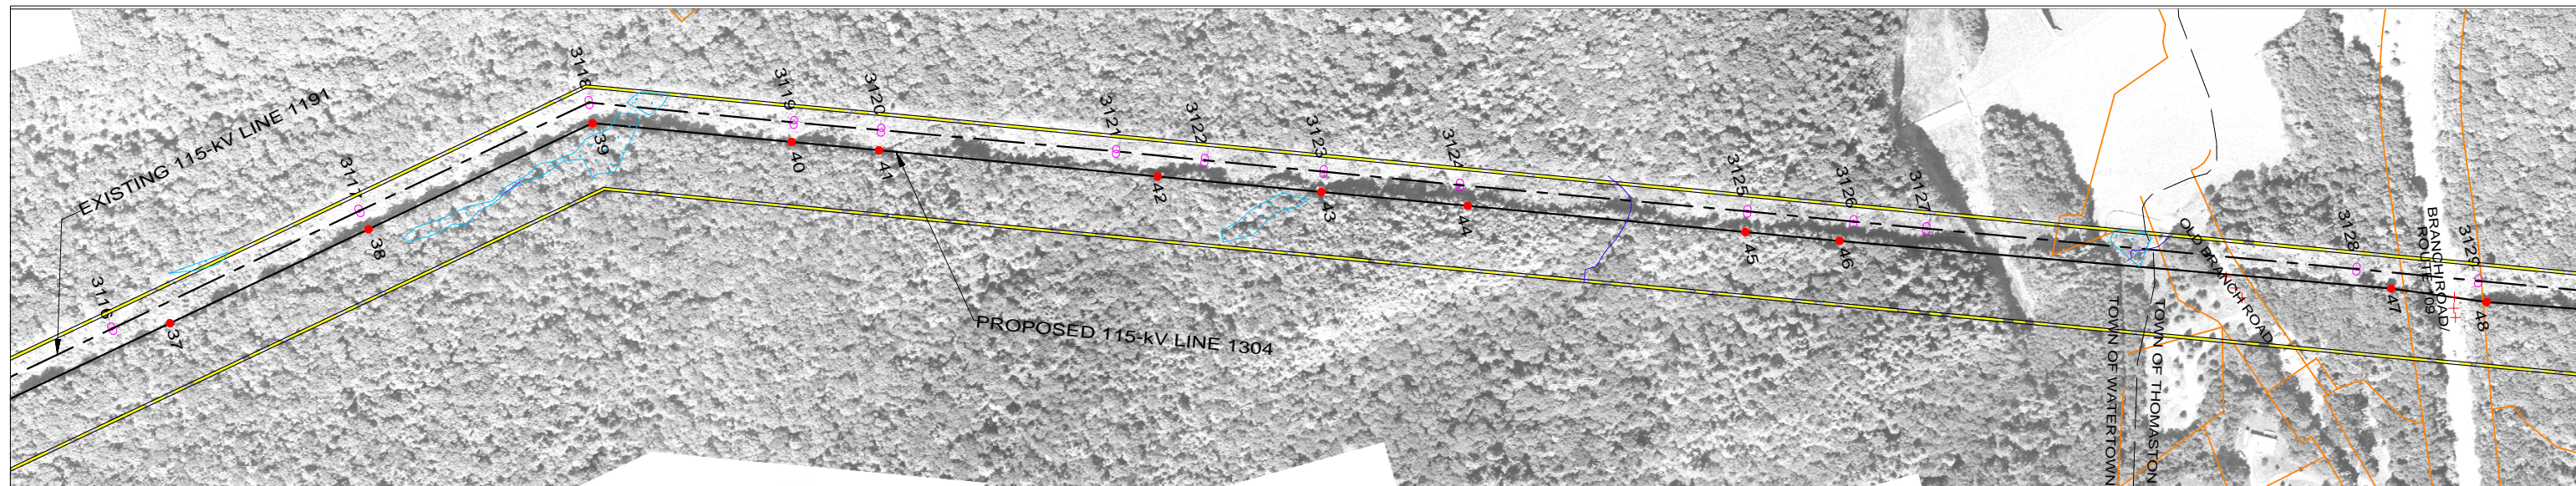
EXISTING 115-kV LINE 1191

3116
37
3117
38
3118
39
3119
40
3120
41
3121
42
3122
3123
43
3124
44
3125
45
3126
46
3127

PROPOSED 115-kV LINE 1304

TOWN OF WATERTOWN
TOWN OF THOMASTON
OLD BRANCH ROAD
3128
47
BRANCH ROAD/ ROUTE 109
3129
48